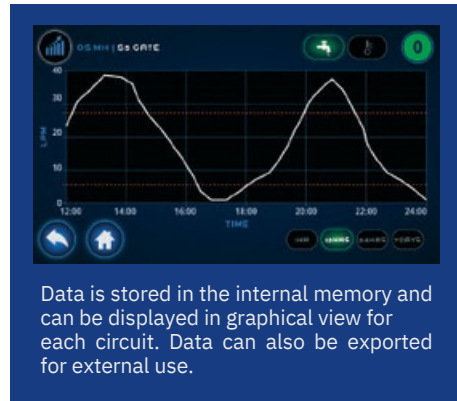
OS.MH | SS GATE

0

40
30
20
10
0

LPM

12:00
14:00
16:00
18:00
20:00
22:00
24:00

TIME

1HR
12HRS
24HRS
7DAYS

Data is stored in the internal memory and can be displayed in graphical view for each circuit. Data can also be exported for external use.